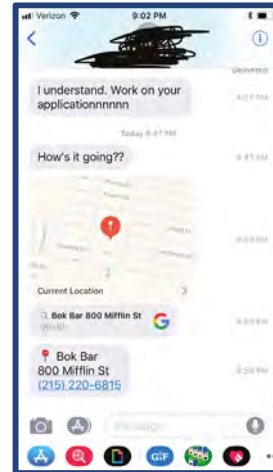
Verizon 9:02 PM

Delivered

I understand. Work on your applicationnnnnn

4:07 PM

Today 8:47 PM

How's it going??

8:47 PM

8:50 PM

Current Location

Bok Bar 800 Mifflin St

8:59 PM

Bok Bar
800 Mifflin St
(215) 220-6815

8:59 PM

iMessage

GIF